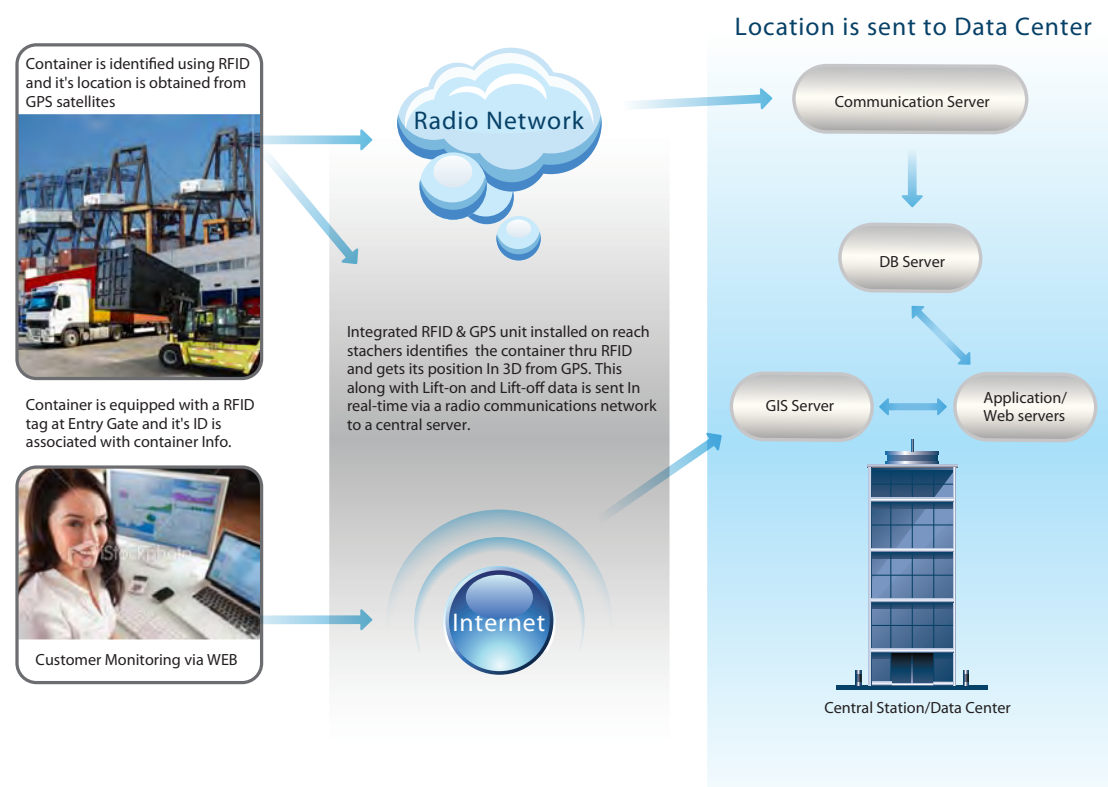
Location is sent to Data Center

Container is identified using RFID and it's location is obtained from GPS satellites

Radio Network

Communication Server

DB Server

Integrated RFID & GPS unit installed on reach stachers identifies the container thru RFID and gets its position In 3D from GPS. This along with Lift-on and Lift-off data is sent In real-time via a radio communications network to a central server.

Container is equipped with a RFID tag at Entry Gate and it's ID is associated with container Info.

GIS Server

Application/ Web servers

iStockphoto

Internet

Customer Monitoring via WEB

Central Station/Data Center